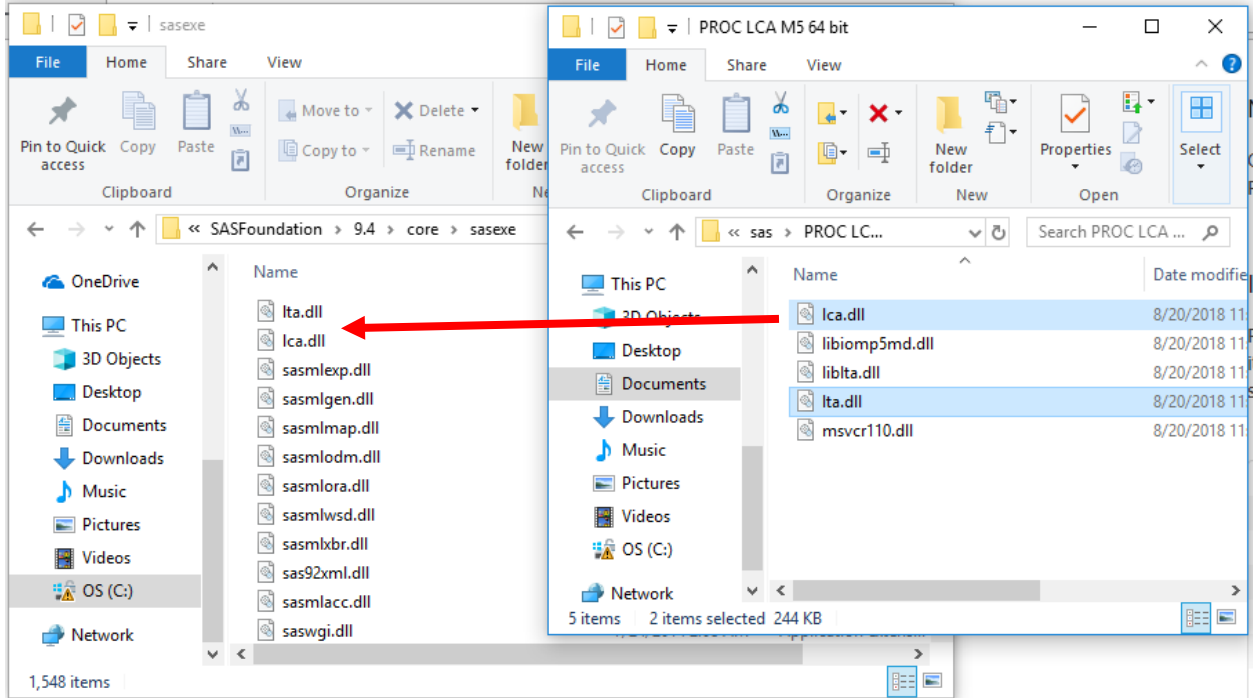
sasexe

File Home Share View

Pin to Quick access Copy Paste
Move to Delete
Copy to Rename
New folder
Clipboard Organize

« SASFoundation › 9.4 › core › sasexe

OneDrive
This PC
3D Objects
Desktop
Documents
Downloads
Music
Pictures
Videos
OS (C:)
Network

Name
lta.dll
lca.dll
sasmlexp.dll
sasmlgen.dll
sasmlmap.dll
sasmlodm.dll
sasmlora.dll
sasmlwsd.dll
sasmlxbr.dll
sas92xml.dll
sasmlacc.dll
saswgi.dll

1,548 items

PROC LCA M5 64 bit

File Home Share View

Pin to Quick access Copy Paste
Clipboard
Organize
New folder
New
Properties
Open
Select

« sas › PROC LC...
Search PROC LCA ...

This PC
3D Objects
Desktop
Documents
Downloads
Music
Pictures
Videos
OS (C:)
Network

Name | Date modifie
lca.dll 8/20/2018 11
libiomp5md.dll 8/20/2018 11
liblta.dll 8/20/2018 11
lta.dll 8/20/2018 11
msvcr110.dll 8/20/2018 11

5 items 2 items selected 244 KB